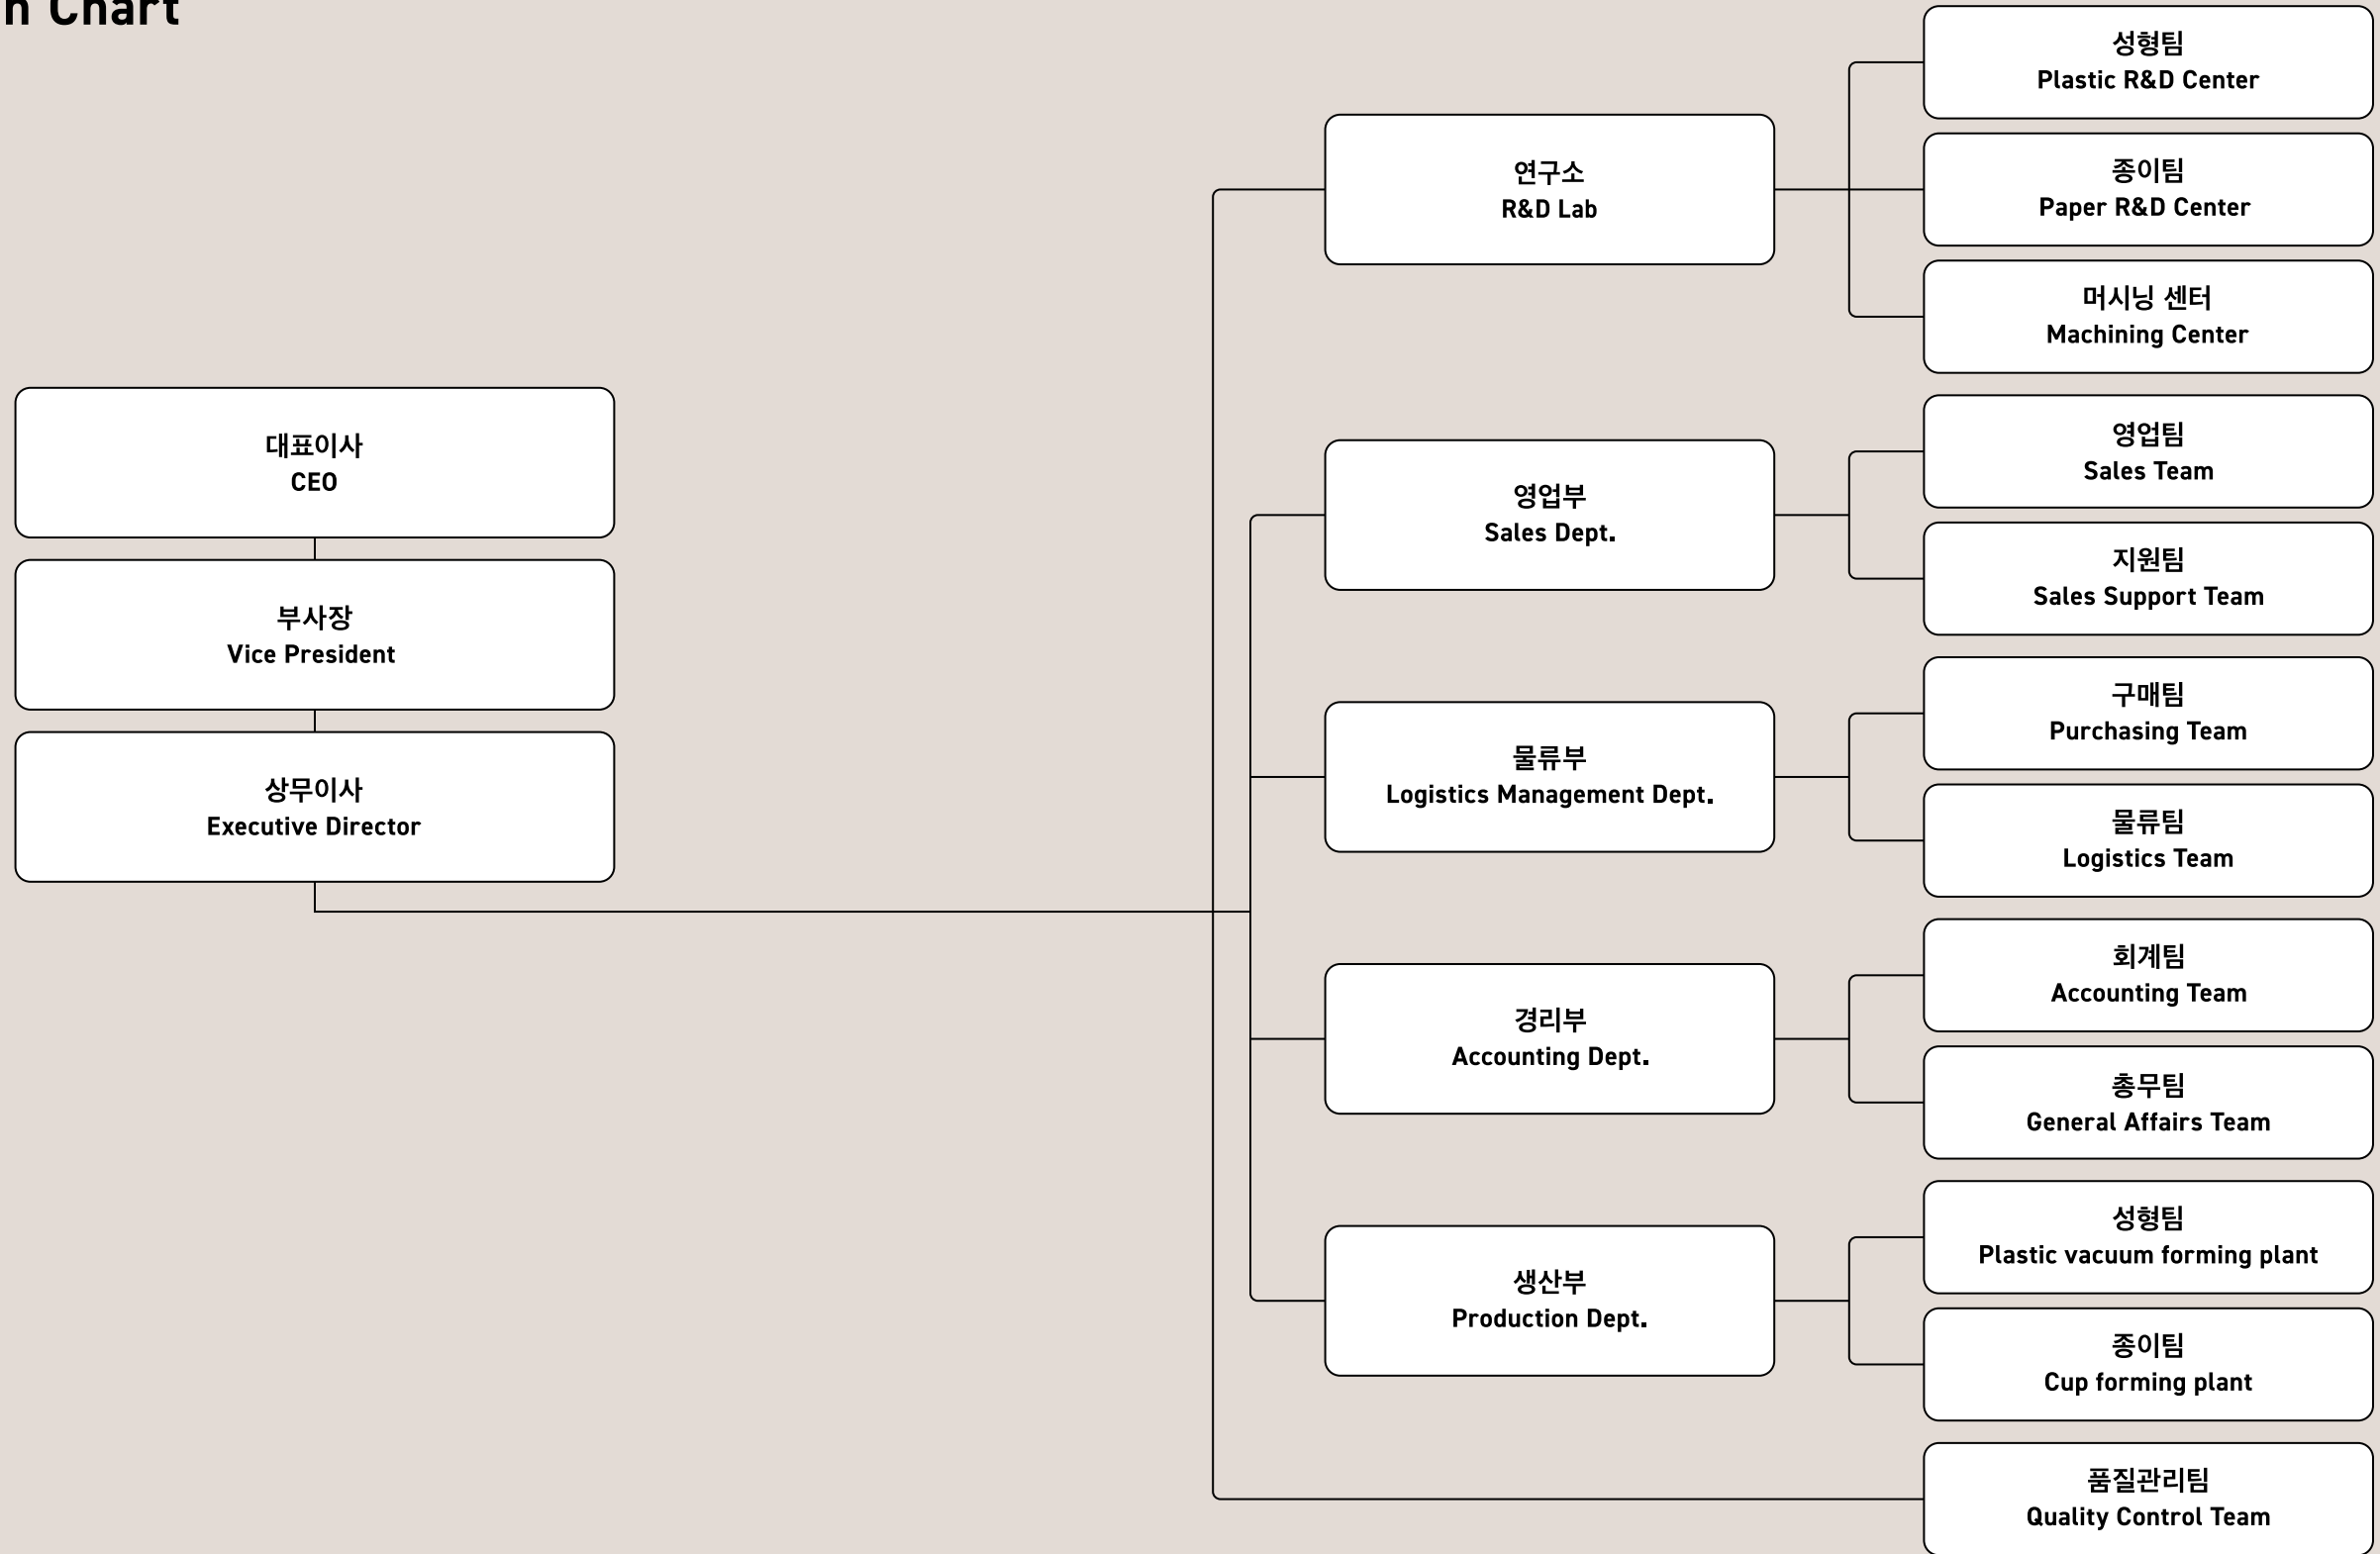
n Chart

대표이사
CEO

부사장
Vice President

상무이사
Executive Director

연구소
R&D Lab

성형팀
Plastic R&D Center

종이팀
Paper R&D Center

머시닝 센터
Machining Center

영업부
Sales Dept.

영업팀
Sales Team

지원팀
Sales Support Team

물류부
Logistics Management Dept.

구매팀
Purchasing Team

물류팀
Logistics Team

경리부
Accounting Dept.

회계팀
Accounting Team

총무팀
General Affairs Team

생산부
Production Dept.

성형팀
Plastic vacuum forming plant

종이팀
Cup forming plant

품질관리팀
Quality Control Team